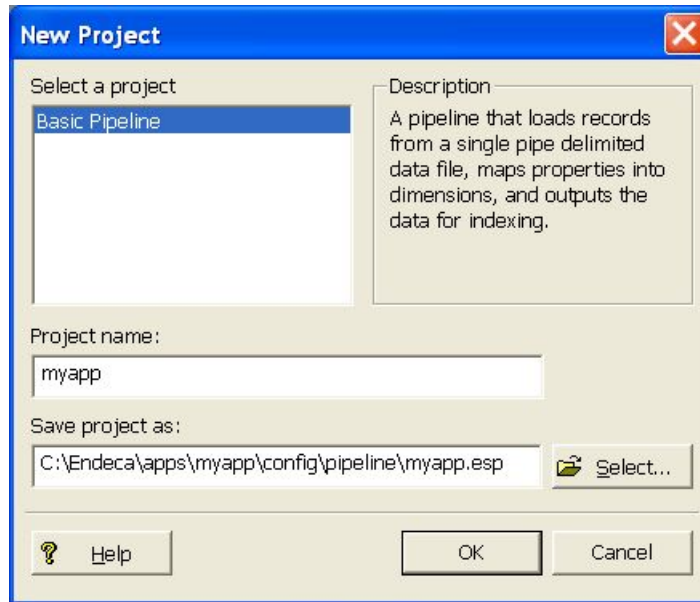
New Project

Select a project

Basic Pipeline

Description

A pipeline that loads records from a single pipe delimited data file, maps properties into dimensions, and outputs the data for indexing.

Project name:

myapp

Save project as:

C:\Endeca\apps\myapp\config\pipeline\myapp.esp

Select...

Help

OK

Cancel